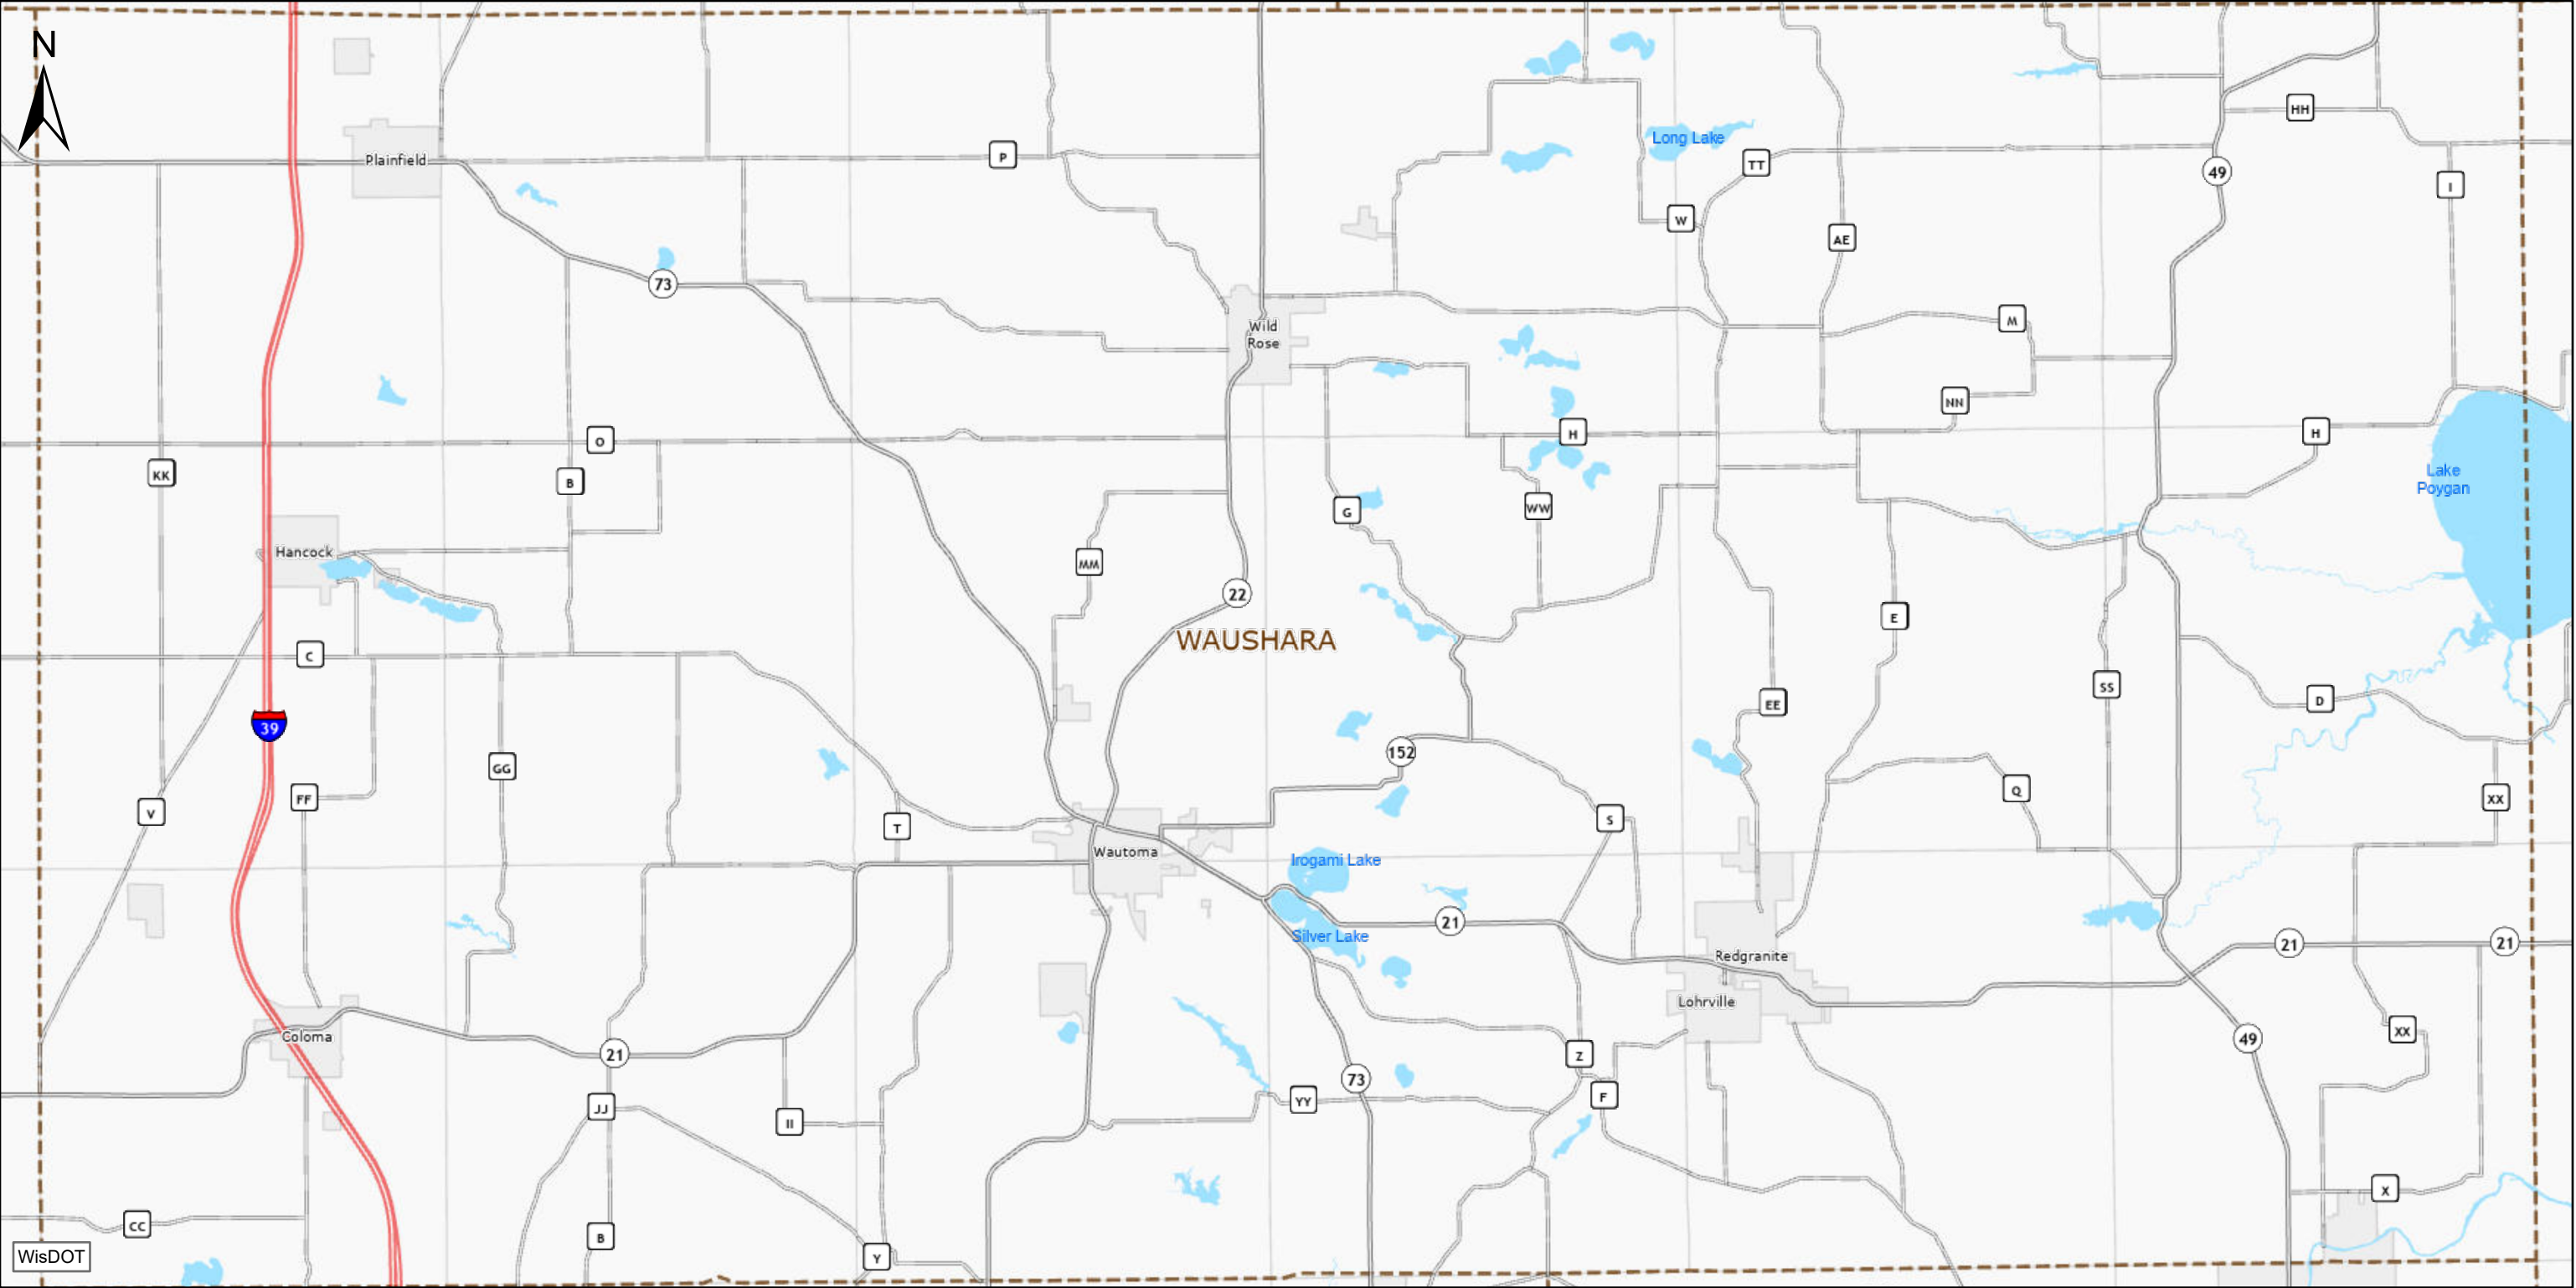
N

Plainfield
P
73
Long Lake
TT
W
AE
HH
49
I
Wild Rose
M
NN
O
KK
B
H
H
Lake Poygan
G
WW
Hancock
MM
22
WAUSHARA
E
C
39
EE
SS
D
GG
152
V
FF
T
Q
XX
S
Wautoma
Irogami Lake
21
Silver Lake
Redgranite
21
21
Lohrville
Coloma
21
XX
49
Z
73
F
JJ
II
YY
X
CC
B
Y
WisDOT